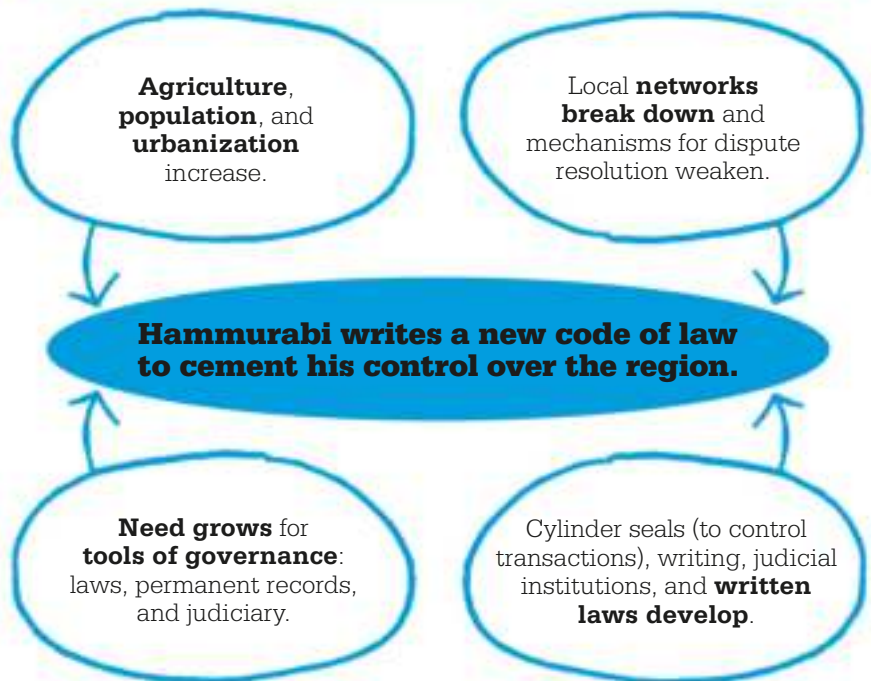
Agriculture, population, and urbanization increase.

Local networks break down and mechanisms for dispute resolution weaken.

Hammurabi writes a new code of law to cement his control over the region.

Need grows for tools of governance: laws, permanent records, and judiciary.

Cylinder seals (to control transactions), writing, judicial institutions, and written laws develop.